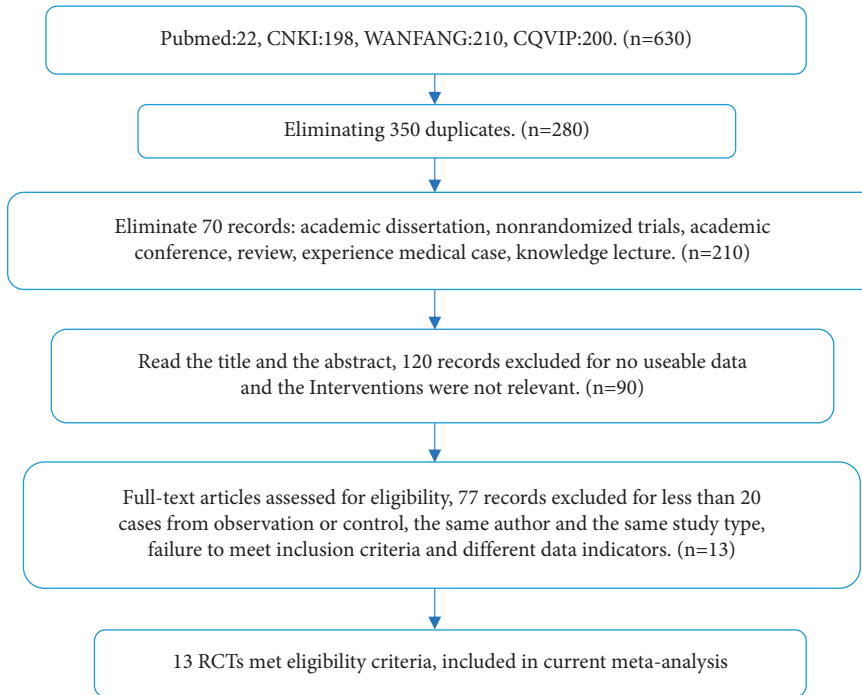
Pubmed:22, CNKI:198, WANFANG:210, CQVIP:200. (n=630)

Eliminating 350 duplicates. (n=280)

Eliminate 70 records: academic dissertation, nonrandomized trials, academic conference, review, experience medical case, knowledge lecture. (n=210)

Read the title and the abstract, 120 records excluded for no useable data and the Interventions were not relevant. (n=90)

Full-text articles assessed for eligibility, 77 records excluded for less than 20 cases from observation or control, the same author and the same study type, failure to meet inclusion criteria and different data indicators. (n=13)

13 RCTs met eligibility criteria, included in current meta-analysis